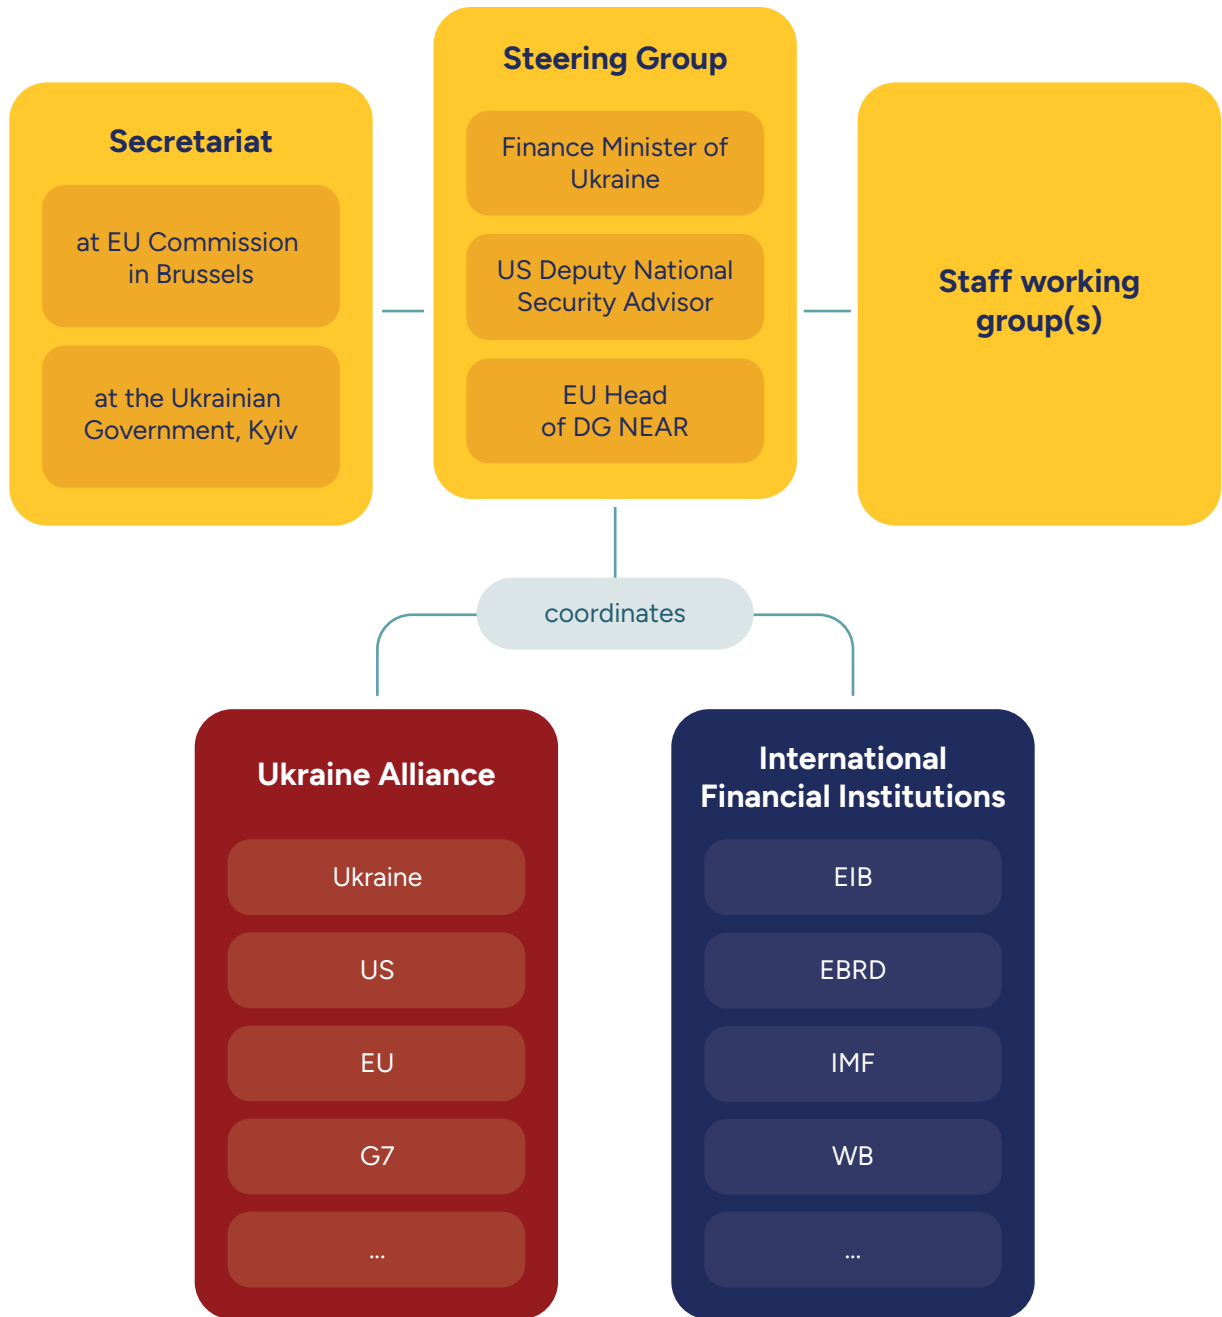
Secretariat

at EU Commission in Brussels

at the Ukrainian Government, Kyiv

Steering Group

Finance Minister of Ukraine

US Deputy National Security Advisor

EU Head of DG NEAR

Staff working group(s)

coordinates

Ukraine Alliance

Ukraine

US

EU

G7

...

International Financial Institutions

EIB

EBRD

IMF

WB

...